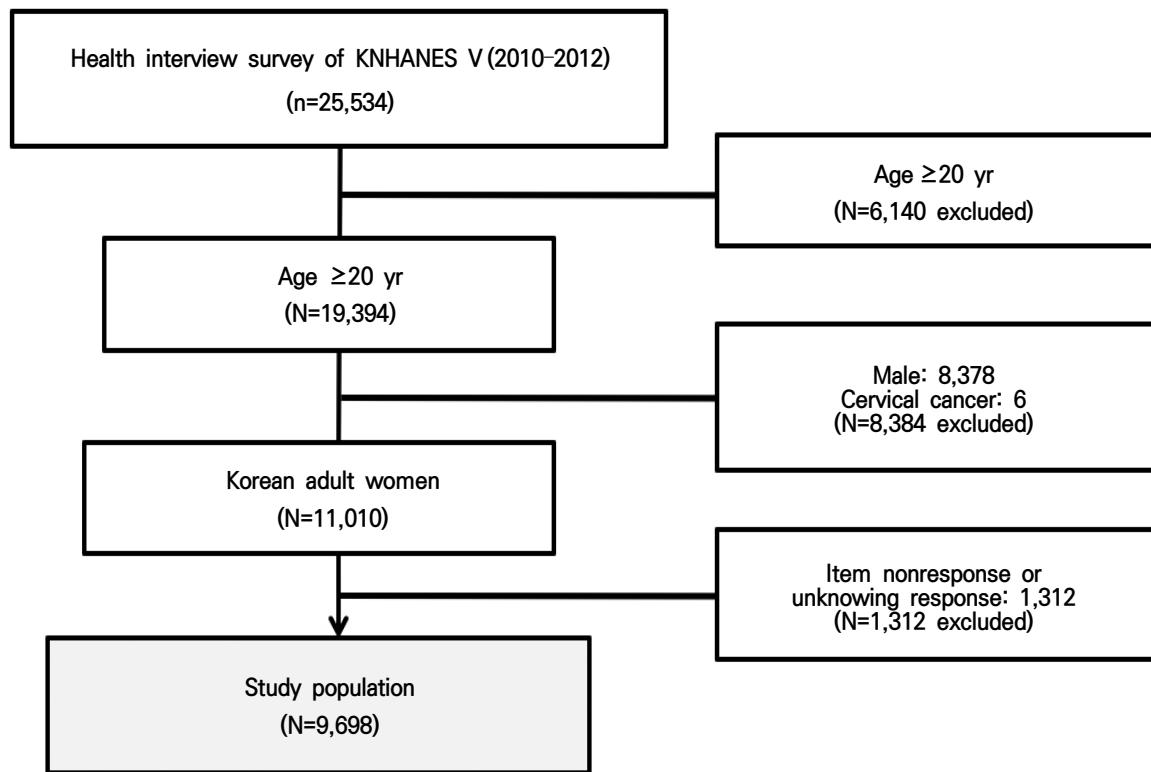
Health interview survey of KNHANES V (2010–2012)
(n=25,534)

Age $\geq$20 yr
(N=6,140 excluded)

Age $\geq$20 yr
(N=19,394)

Male: 8,378
Cervical cancer: 6
(N=8,384 excluded)

Korean adult women
(N=11,010)

Item nonresponse or
unknowing response: 1,312
(N=1,312 excluded)

Study population
(N=9,698)